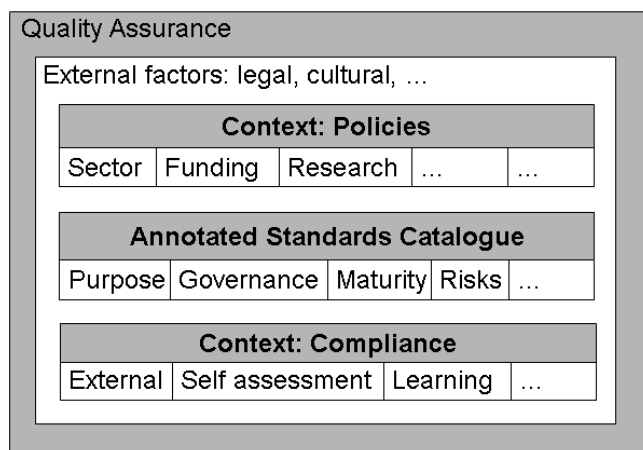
Quality Assurance

External factors: legal, cultural, ...

| Context: Policies | | | | |
|---|---|---|---|---|
| Sector | Funding | Research | ... | ... |

| Annotated Standards Catalogue | | | | |
|---|---|---|---|---|
| Purpose | Governance | Maturity | Risks | ... |

| Context: Compliance | | | |
|---|---|---|---|
| External | Self assessment | Learning | ... |